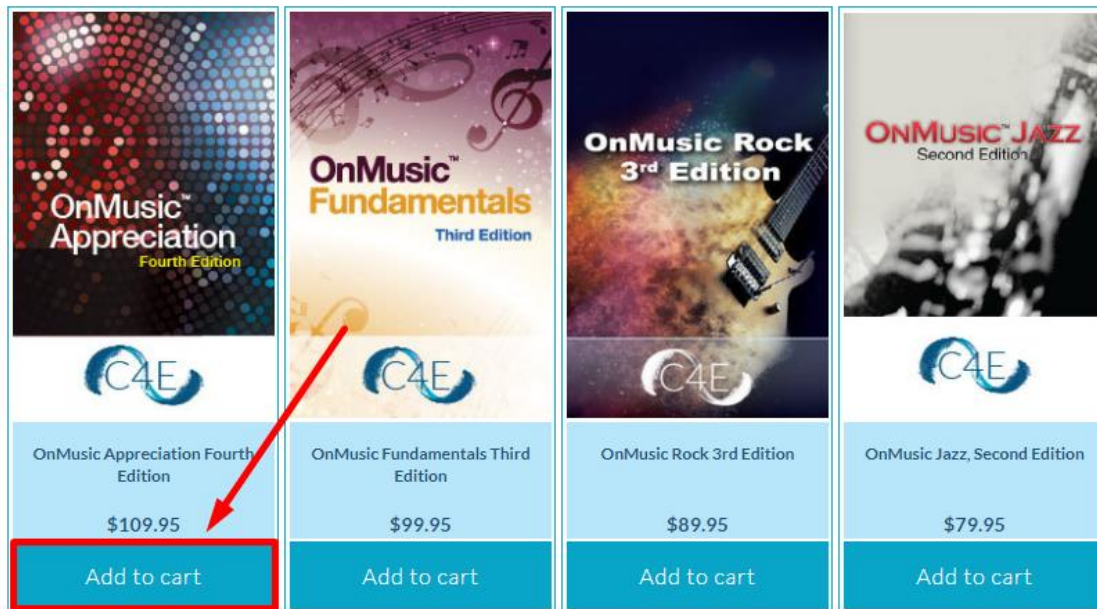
OnMusic™ Appreciation
Fourth Edition

C4E

OnMusic Appreciation Fourth Edition

$109.95

Add to cart

OnMusic™ Fundamentals
Third Edition

C4E

OnMusic Fundamentals Third Edition

$99.95

Add to cart

OnMusic Rock 3rd Edition

C4E

OnMusic Rock 3rd Edition

$89.95

Add to cart

OnMusic™ Jazz
Second Edition

C4E

OnMusic Jazz, Second Edition

$79.95

Add to cart